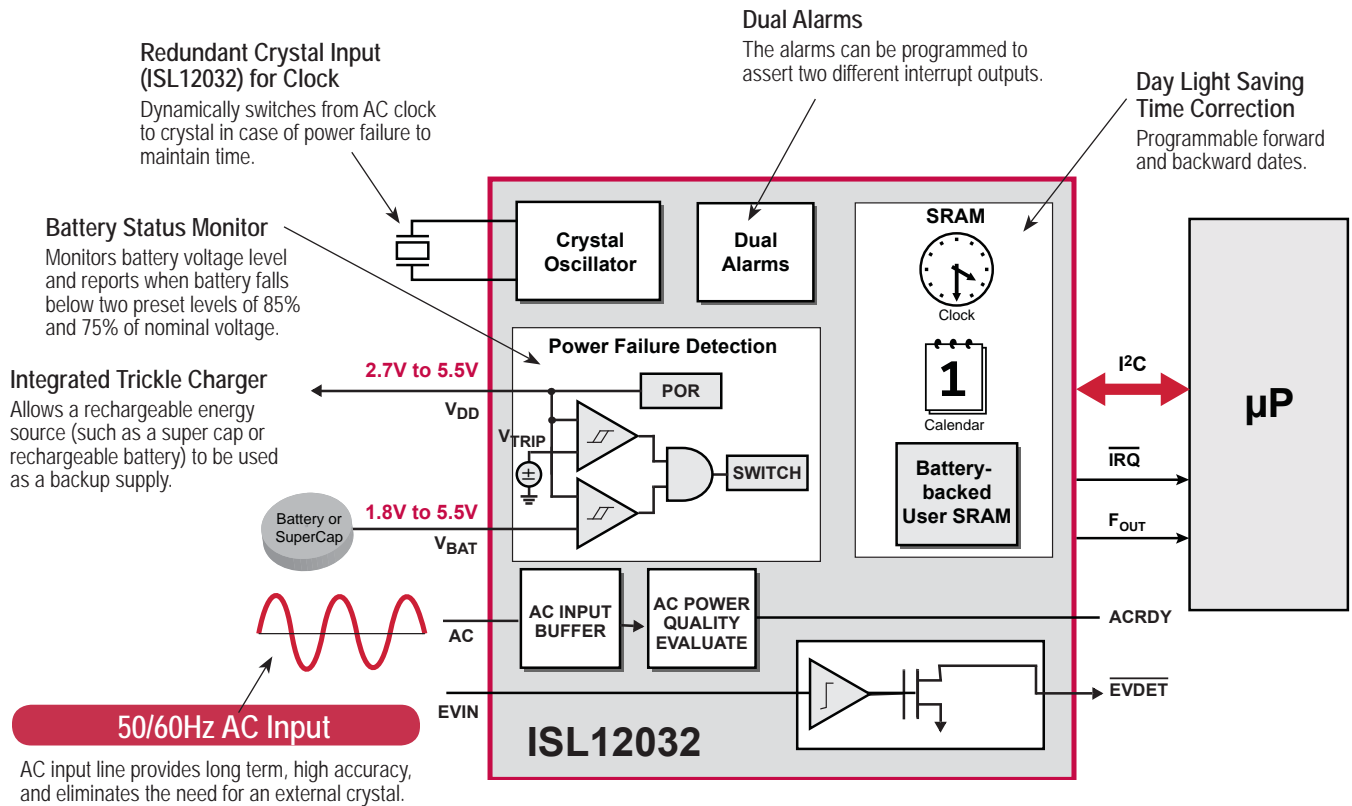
Dual Alarms
The alarms can be programmed to assert two different interrupt outputs.

Redundant Crystal Input (ISL12032) for Clock
Dynamically switches from AC clock to crystal in case of power failure to maintain time.

Day Light Saving Time Correction
Programmable forward and backward dates.

Battery Status Monitor
Monitors battery voltage level and reports when battery falls below two preset levels of 85% and 75% of nominal voltage.

Integrated Trickle Charger
Allows a rechargeable energy source (such as a super cap or rechargeable battery) to be used as a backup supply.

Crystal Oscillator

Dual Alarms

SRAM

Clock

1

Calendar

Battery-backed User SRAM

Power Failure Detection

2.7V to 5.5V

$V_{DD}$

POR

$V_{TRIP}$

SWITCH

1.8V to 5.5V

$V_{BAT}$

Battery or SuperCap

$I^2C$

µP

$\overline{IRQ}$

$F_{OUT}$

AC INPUT BUFFER

AC POWER QUALITY EVALUATE

ACRDY

AC

EVIN

$\overline{EVDET}$

ISL12032

50/60Hz AC Input
AC input line provides long term, high accuracy, and eliminates the need for an external crystal.